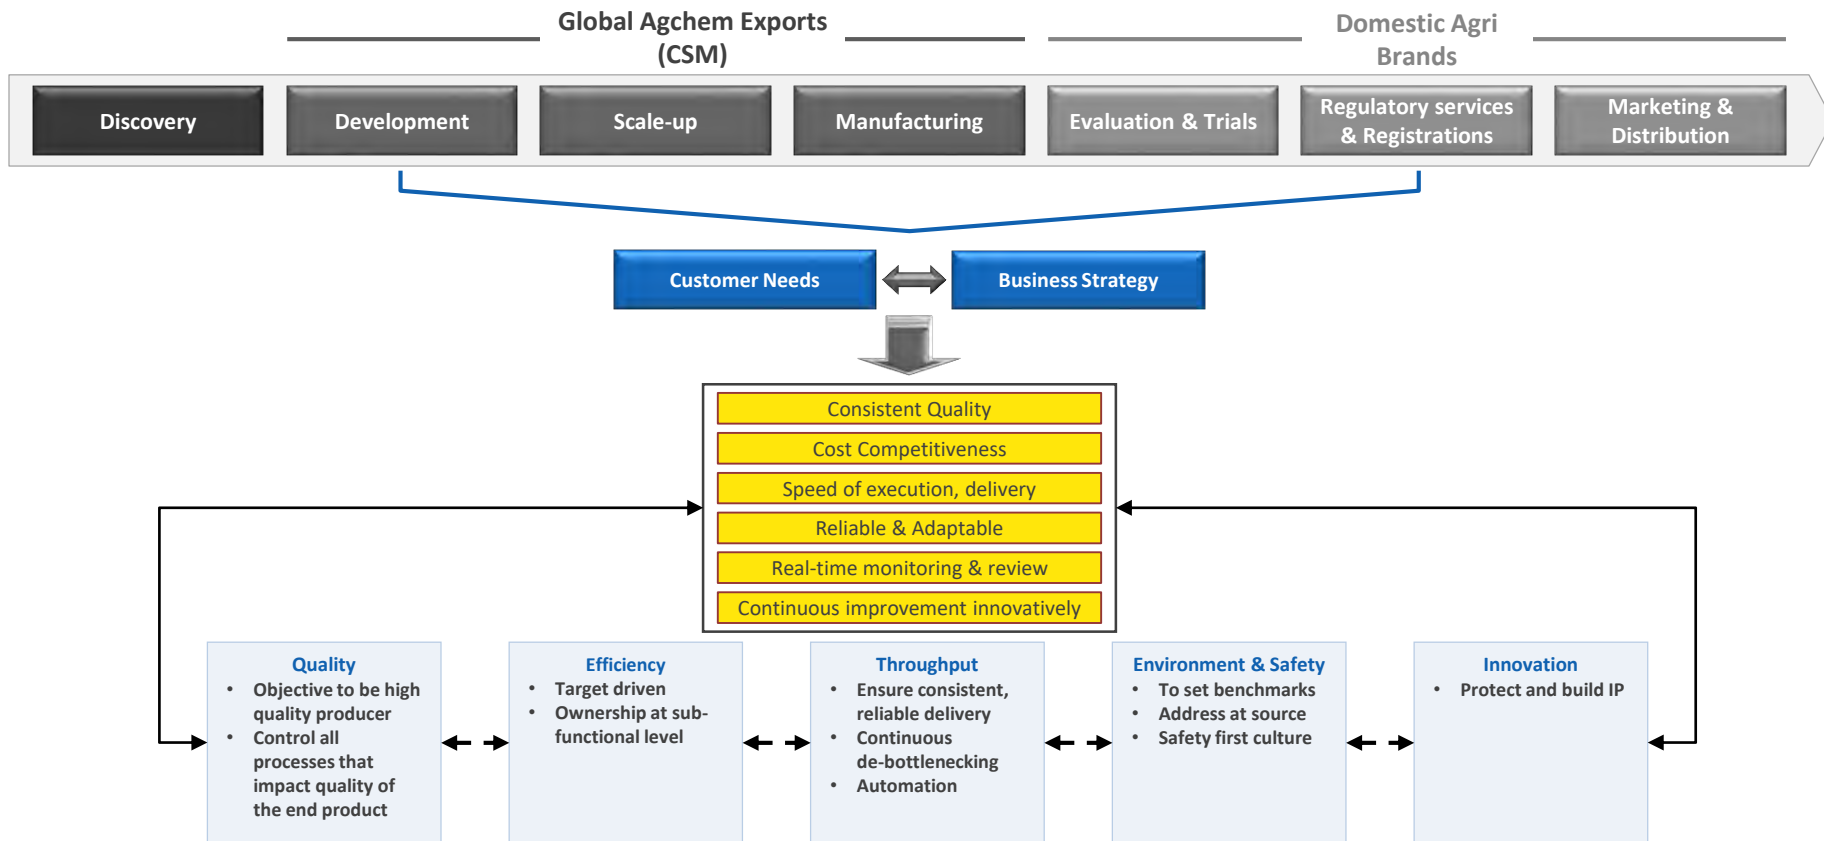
Global Agchem Exports (CSM)

Domestic Agri Brands

Discovery

Development

Scale-up

Manufacturing

Evaluation & Trials

Regulatory services & Registrations

Marketing & Distribution

Customer Needs

Business Strategy

Consistent Quality

Cost Competitiveness

Speed of execution, delivery

Reliable & Adaptable

Real-time monitoring & review

Continuous improvement innovatively

Quality
• Objective to be high quality producer
• Control all processes that impact quality of the end product

Efficiency
• Target driven
• Ownership at sub-functional level

Throughput
• Ensure consistent, reliable delivery
• Continuous de-bottlenecking
• Automation

Environment & Safety
• To set benchmarks
• Address at source
• Safety first culture

Innovation
• Protect and build IP